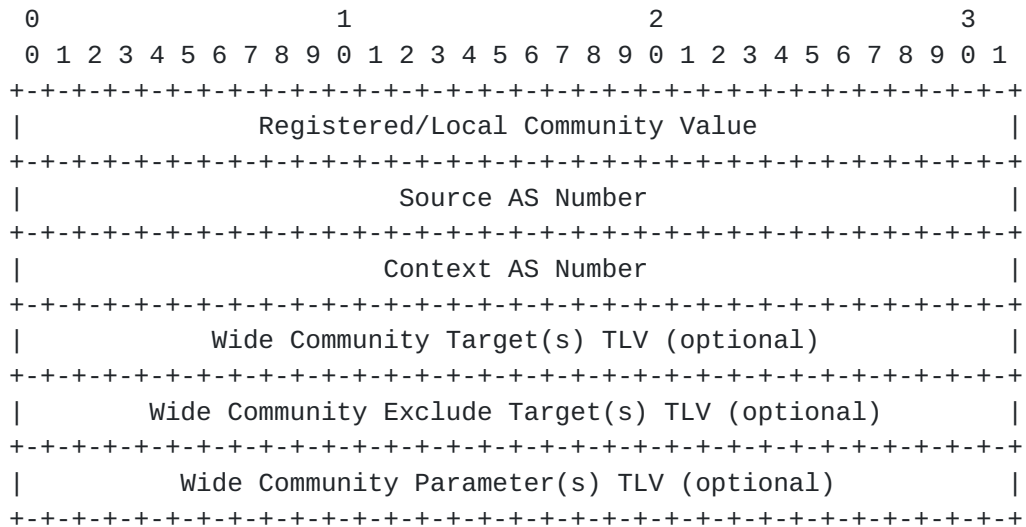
```
 0                   1                   2                   3
 0 1 2 3 4 5 6 7 8 9 0 1 2 3 4 5 6 7 8 9 0 1 2 3 4 5 6 7 8 9 0 1
+-+-+-+-+-+-+-+-+-+-+-+-+-+-+-+-+-+-+-+-+-+-+-+-+-+-+-+-+-+-+-+-+
|              Registered/Local Community Value                 |
+-+-+-+-+-+-+-+-+-+-+-+-+-+-+-+-+-+-+-+-+-+-+-+-+-+-+-+-+-+-+-+-+
|                       Source AS Number                        |
+-+-+-+-+-+-+-+-+-+-+-+-+-+-+-+-+-+-+-+-+-+-+-+-+-+-+-+-+-+-+-+-+
|                       Context AS Number                       |
+-+-+-+-+-+-+-+-+-+-+-+-+-+-+-+-+-+-+-+-+-+-+-+-+-+-+-+-+-+-+-+-+
|           Wide Community Target(s) TLV (optional)             |
+-+-+-+-+-+-+-+-+-+-+-+-+-+-+-+-+-+-+-+-+-+-+-+-+-+-+-+-+-+-+-+-+
|       Wide Community Exclude Target(s) TLV (optional)         |
+-+-+-+-+-+-+-+-+-+-+-+-+-+-+-+-+-+-+-+-+-+-+-+-+-+-+-+-+-+-+-+-+
|         Wide Community Parameter(s) TLV (optional)            |
+-+-+-+-+-+-+-+-+-+-+-+-+-+-+-+-+-+-+-+-+-+-+-+-+-+-+-+-+-+-+-+-+
```